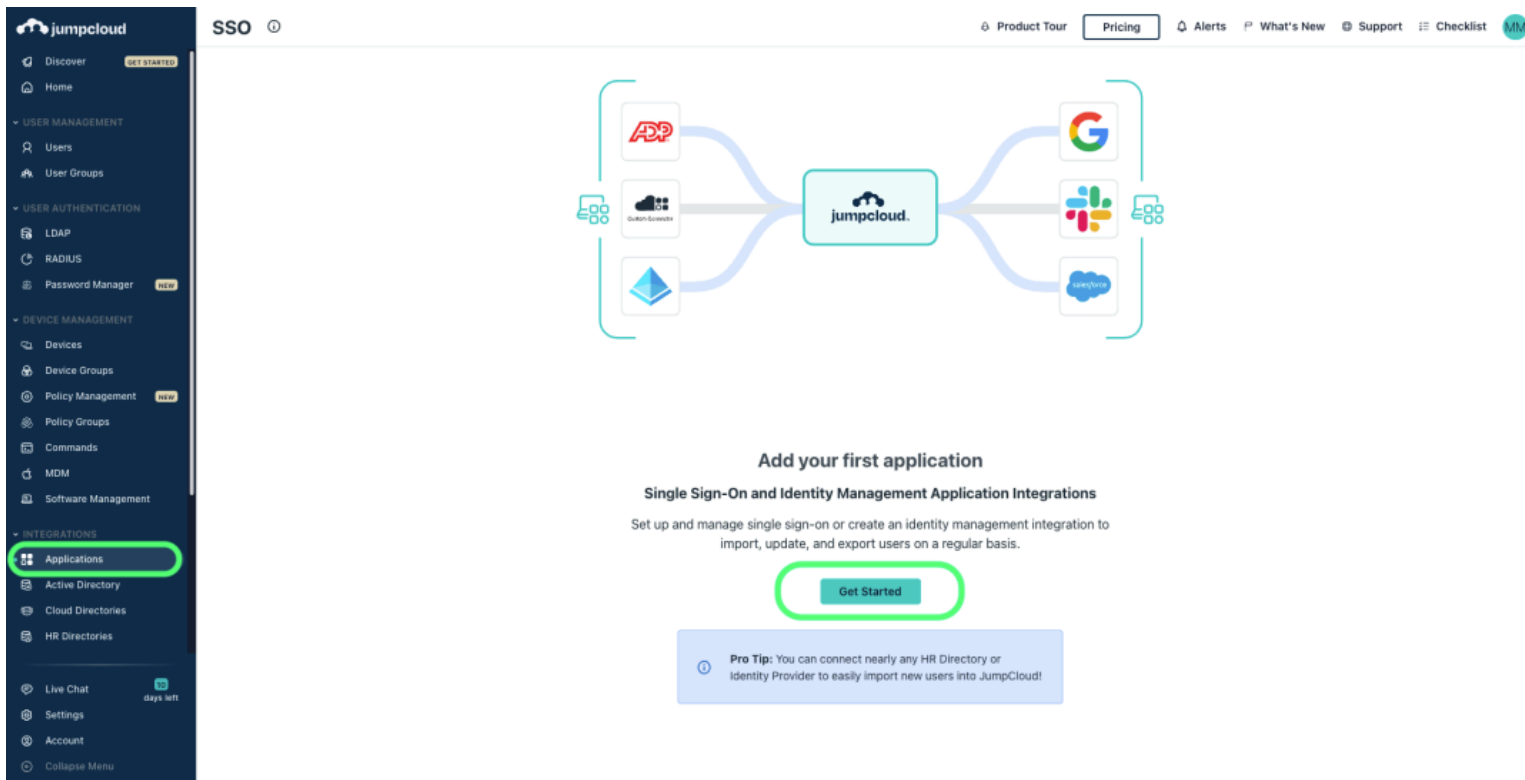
jumpcloud

Discover GET STARTED
Home
USER MANAGEMENT
Users
User Groups
USER AUTHENTICATION
LDAP
RADIUS
Password Manager NEW
DEVICE MANAGEMENT
Devices
Device Groups
Policy Management NEW
Policy Groups
Commands
MDM
Software Management
INTEGRATIONS
Applications
Active Directory
Cloud Directories
HR Directories

Live Chat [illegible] days left
Settings
Account
Collapse Menu

SSO

Product Tour
Pricing
Alerts
What's New
Support
Checklist
MM

ADP
Gusto
jumpcloud.
salesforce

Add your first application

Single Sign-On and Identity Management Application Integrations

Set up and manage single sign-on or create an identity management integration to import, update, and export users on a regular basis.

Get Started

Pro Tip: You can connect nearly any HR Directory or Identity Provider to easily import new users into JumpCloud!